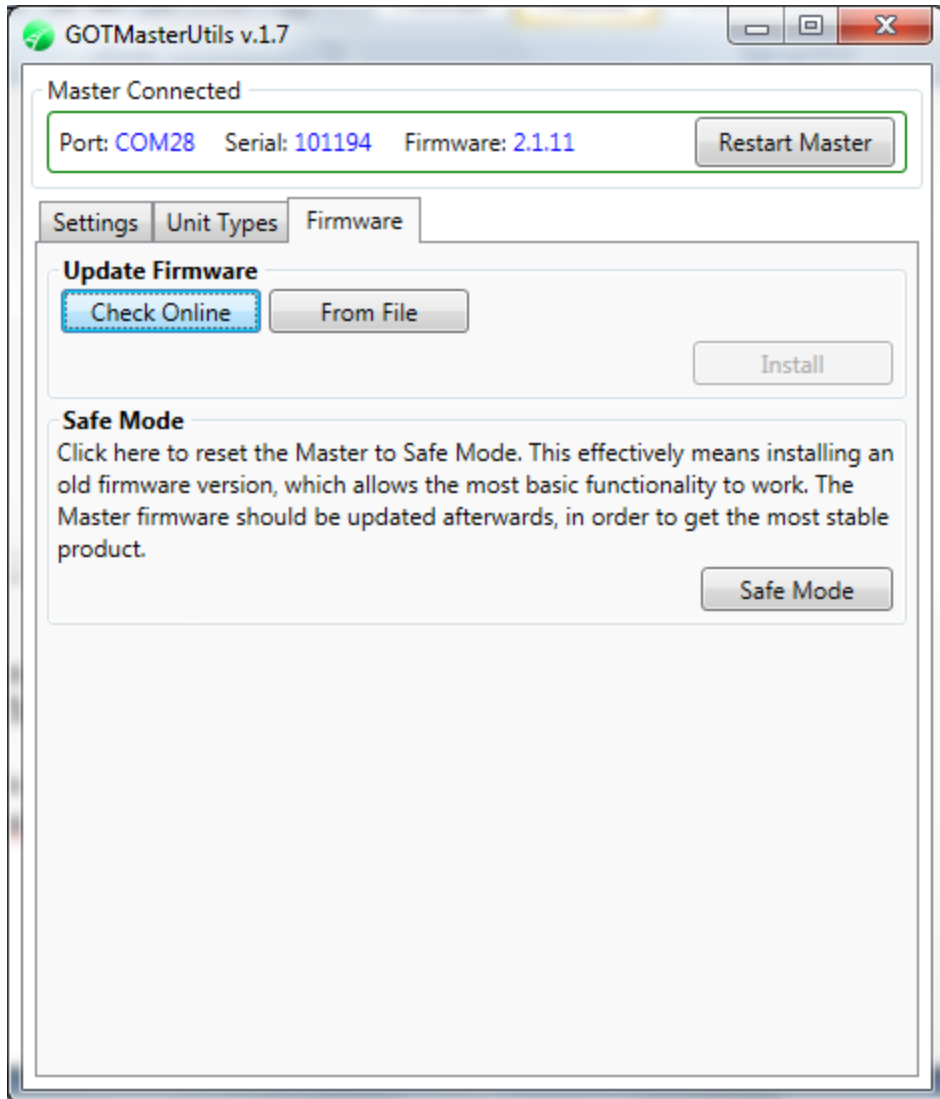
GOTMasterUtils v.1.7

Master Connected

Port: COM28 Serial: 101194 Firmware: 2.1.11

Restart Master

Settings Unit Types Firmware

Update Firmware

Check Online From File

Install

Safe Mode

Click here to reset the Master to Safe Mode. This effectively means installing an old firmware version, which allows the most basic functionality to work. The Master firmware should be updated afterwards, in order to get the most stable product.

Safe Mode